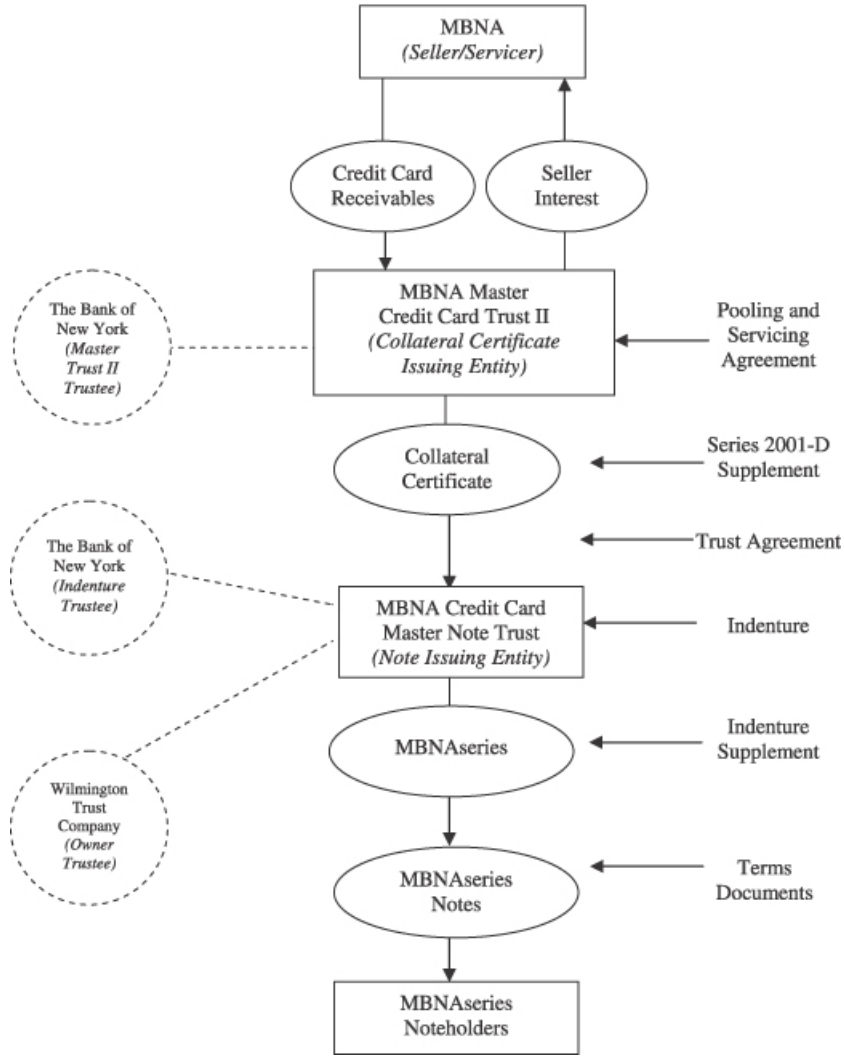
MBNA
(Seller/Servicer)

Credit Card Receivables

Seller Interest

The Bank of New York (Master Trust II Trustee)

MBNA Master Credit Card Trust II (Collateral Certificate Issuing Entity)

Pooling and Servicing Agreement

Collateral Certificate

Series 2001-D Supplement

Trust Agreement

The Bank of New York (Indenture Trustee)

MBNA Credit Card Master Note Trust (Note Issuing Entity)

Indenture

MBNAseries

Indenture Supplement

Wilmington Trust Company (Owner Trustee)

MBNAseries Notes

Terms Documents

MBNAseries Noteholders